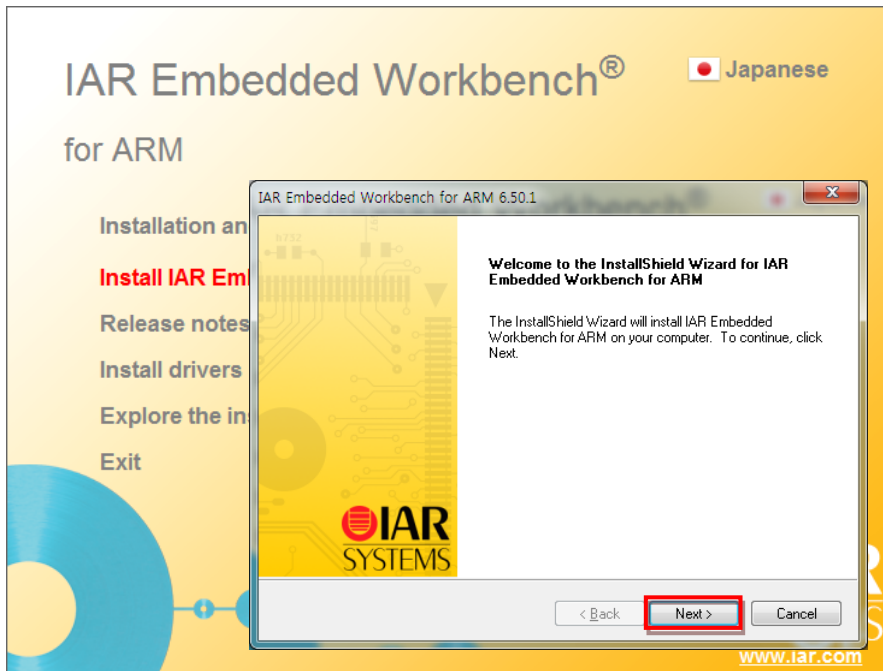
IAR Embedded Workbench®

Japanese

for ARM

Installation an

Install IAR Em

Release notes

Install drivers

Explore the in

Exit

IAR Embedded Workbench for ARM 6.50.1

Welcome to the InstallShield Wizard for IAR Embedded Workbench for ARM

The InstallShield Wizard will install IAR Embedded Workbench for ARM on your computer. To continue, click Next.

IAR SYSTEMS

< Back

Next >

Cancel

www.iar.com